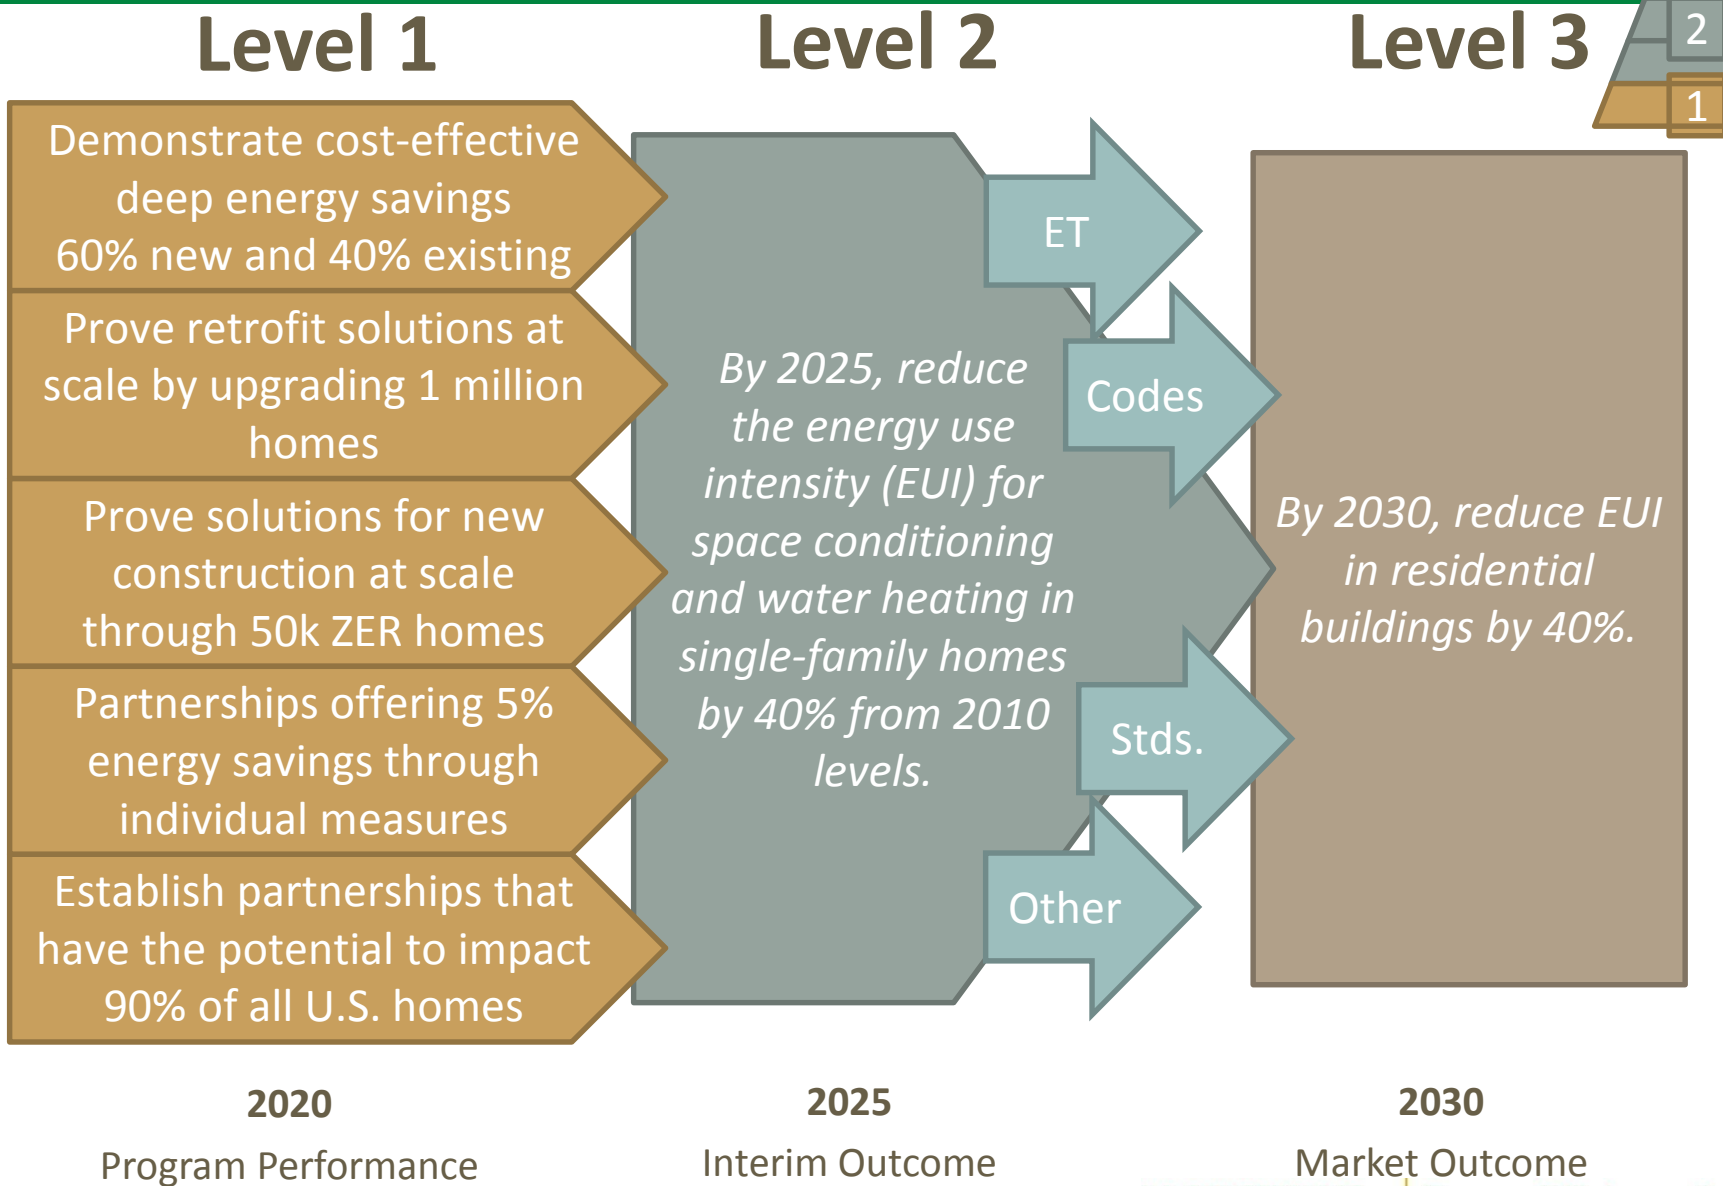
Level 1

Level 2

Level 3

2

1

Demonstrate cost-effective deep energy savings 60% new and 40% existing

Prove retrofit solutions at scale by upgrading 1 million homes

Prove solutions for new construction at scale through 50k ZER homes

Partnerships offering 5% energy savings through individual measures

Establish partnerships that have the potential to impact 90% of all U.S. homes

By 2025, reduce the energy use intensity (EUI) for space conditioning and water heating in single-family homes by 40% from 2010 levels.

ET

Codes

Stds.

Other

By 2030, reduce EUI in residential buildings by 40%.

2020
Program Performance

2025
Interim Outcome

2030
Market Outcome